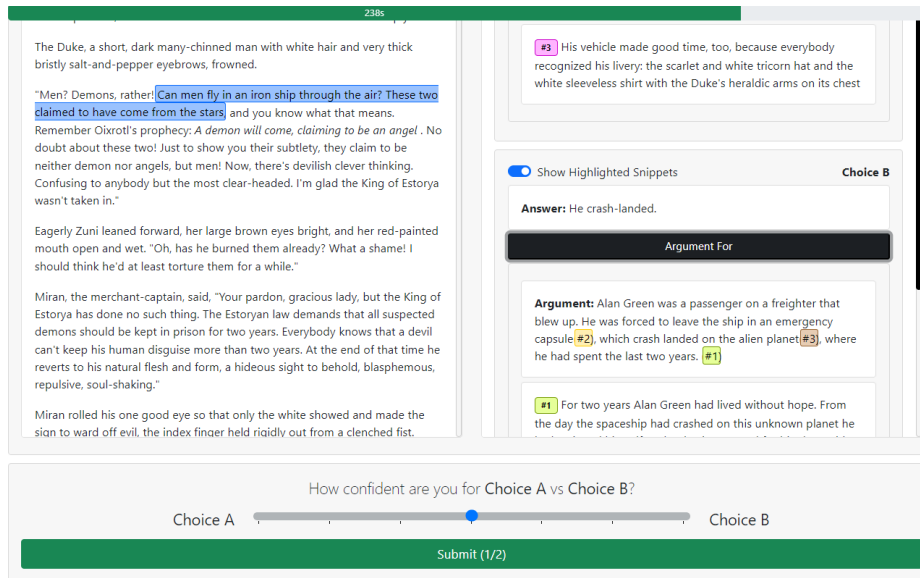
238s

The Duke, a short, dark many-chinned man with white hair and very thick bristly salt-and-pepper eyebrows, frowned.

"Men? Demons, rather! Can men fly in an iron ship through the air? These two claimed to have come from the stars, and you know what that means. Remember Oixrotl's prophecy: *A demon will come, claiming to be an angel* . No doubt about these two! Just to show you their subtlety, they claim to be neither demon nor angels, but men! Now, there's devilish clever thinking. Confusing to anybody but the most clear-headed. I'm glad the King of Estorya wasn't taken in."

Eagerly Zuni leaned forward, her large brown eyes bright, and her red-painted mouth open and wet. "Oh, has he burned them already? What a shame! I should think he'd at least torture them for a while."

Miran, the merchant-captain, said, "Your pardon, gracious lady, but the King of Estorya has done no such thing. The Estoryan law demands that all suspected demons should be kept in prison for two years. Everybody knows that a devil can't keep his human disguise more than two years. At the end of that time he reverts to his natural flesh and form, a hideous sight to behold, blasphemous, repulsive, soul-shaking."

Miran rolled his one good eye so that only the white showed and made the sign to ward off evil, the index finger held rigidly out from a clenched fist.

#3 His vehicle made good time, too, because everybody recognized his livery: the scarlet and white tricorn hat and the white sleeveless shirt with the Duke's heraldic arms on its chest

Show Highlighted Snippets

Choice B

**Answer:** He crash-landed.

Argument For

**Argument:** Alan Green was a passenger on a freighter that blew up. He was forced to leave the ship in an emergency capsule #2), which crash landed on the alien planet #3), where he had spent the last two years. #1)

#1 For two years Alan Green had lived without hope. From the day the spaceship had crashed on this unknown planet he

How confident are you for Choice A vs Choice B?

Choice A

Choice B

Submit (1/2)